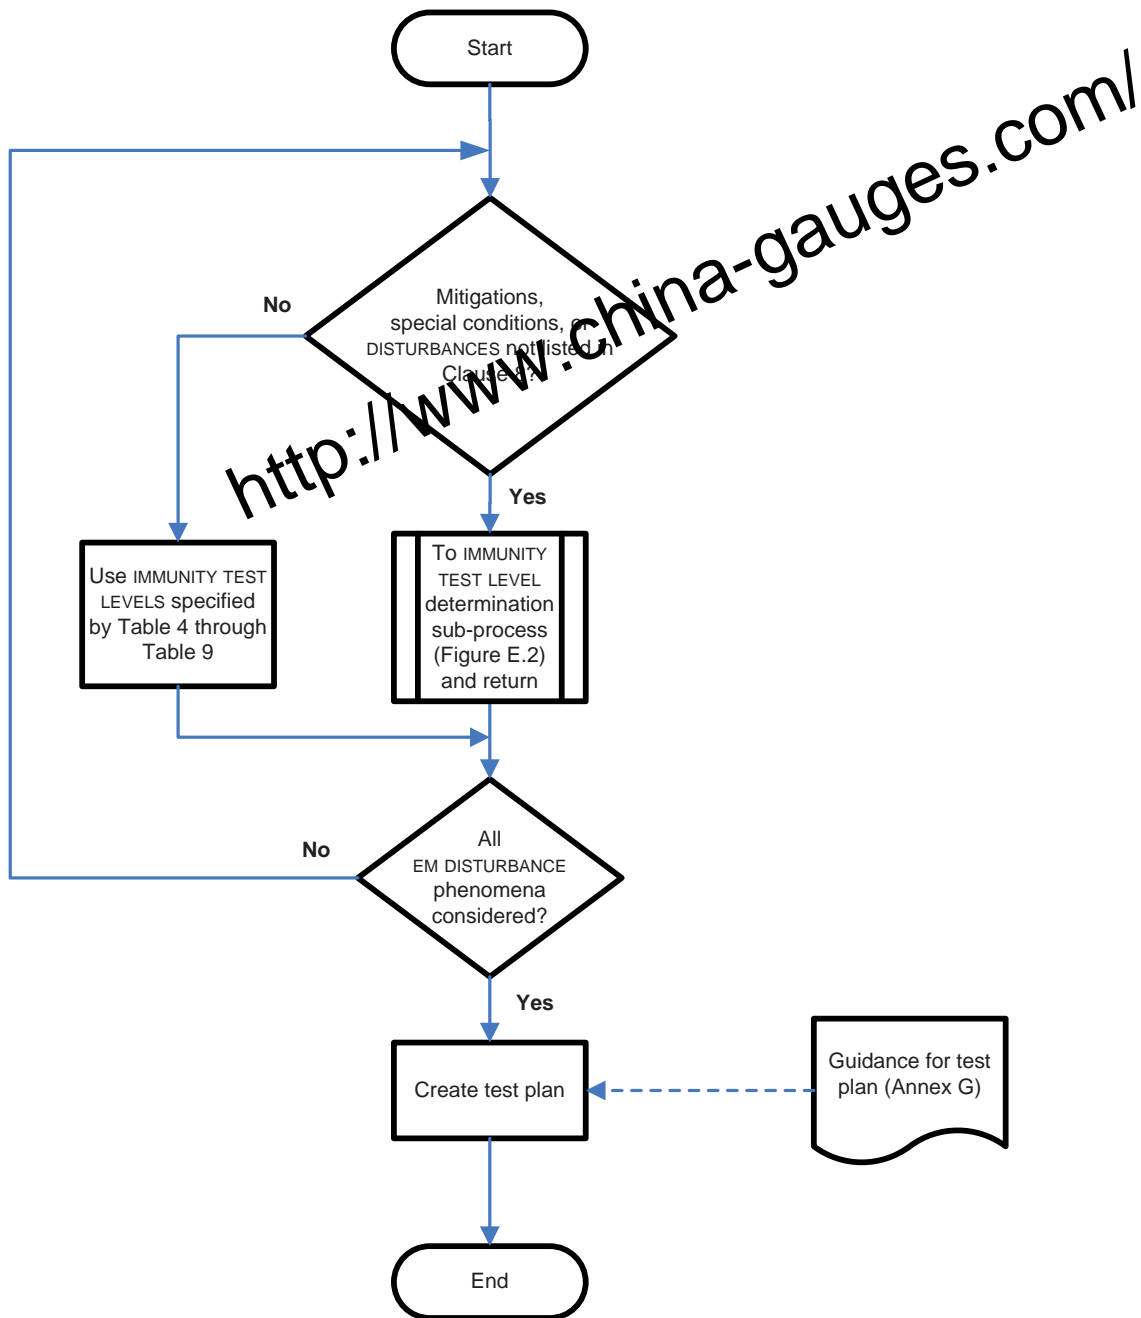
Start

Mitigations, special conditions, or DISTURBANCES not listed in Clause 8?

No

Yes

Use IMMUNITY TEST LEVELS specified by Table 4 through Table 9

To IMMUNITY TEST LEVEL determination sub-process (Figure E.2) and return

All EM DISTURBANCE phenomena considered?

No

Yes

Create test plan

Guidance for test plan (Annex G)

End

http://www.china-gauges.com/